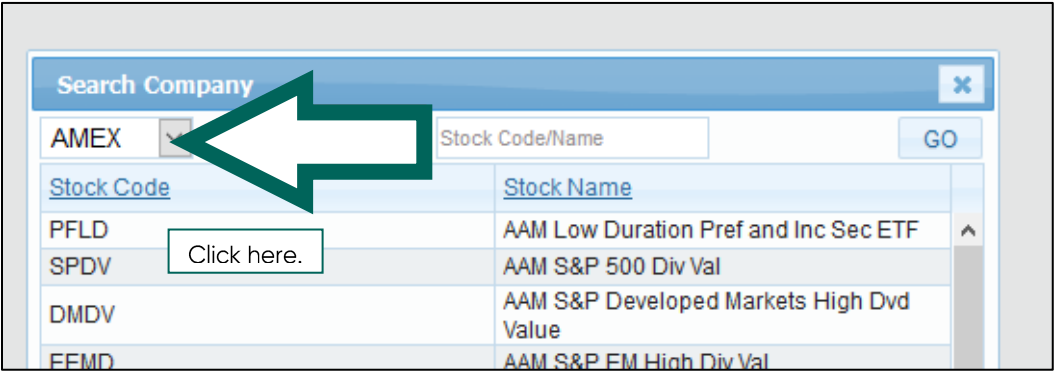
Search Company

×

AMEX

Stock Code/Name

GO

Click here.

| Stock Code | Stock Name |
|---|---|
| PFLD | AAM Low Duration Pref and Inc Sec ETF |
| SPDV | AAM S&P 500 Div Val |
| DMDV | AAM S&P Developed Markets High Dvd Value |
| EEMD | AAM S&P EM High Div Val |